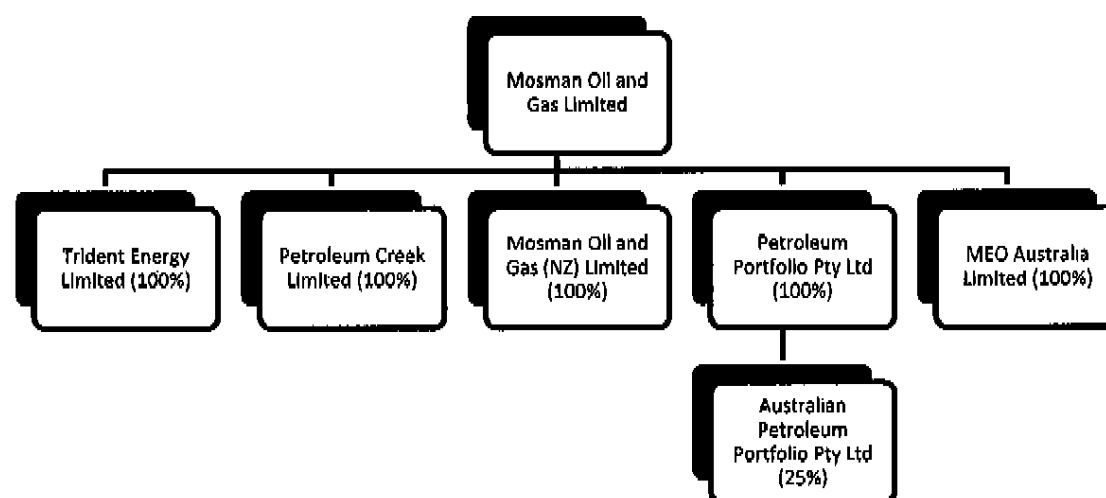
Mosman Oil and Gas Limited

Trident Energy Limited (100%)

Petroleum Creek Limited (100%)

Mosman Oil and Gas (NZ) Limited (100%)

Petroleum Portfolio Pty Ltd (100%)

MEO Australia Limited (100%)

Australian Petroleum Portfolio Pty Ltd (25%)